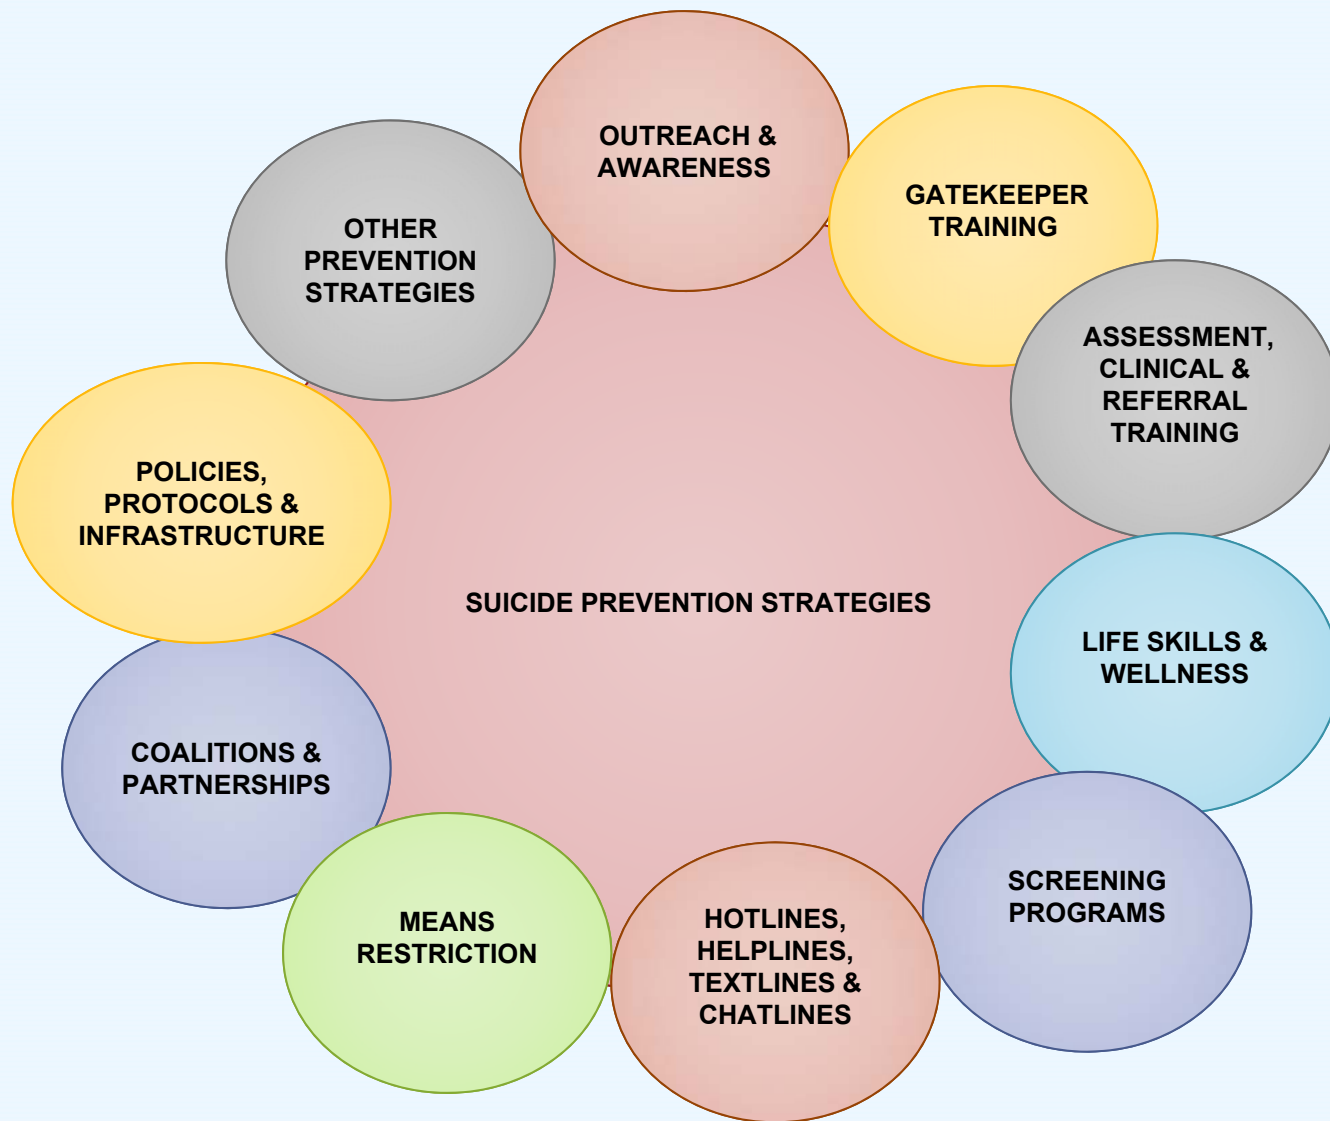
SUICIDE PREVENTION STRATEGIES

OUTREACH & AWARENESS

GATEKEEPER TRAINING

ASSESSMENT, CLINICAL & REFERRAL TRAINING

LIFE SKILLS & WELLNESS

SCREENING PROGRAMS

HOTLINES, HELPLINES, TEXTLINES & CHATLINES

MEANS RESTRICTION

COALITIONS & PARTNERSHIPS

POLICIES, PROTOCOLS & INFRASTRUCTURE

OTHER PREVENTION STRATEGIES